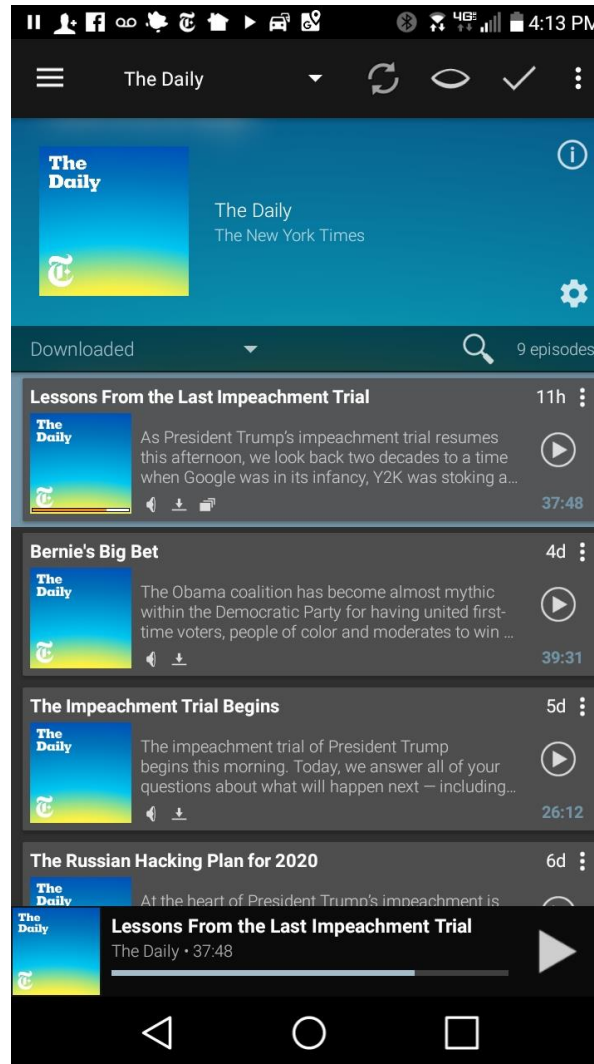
4G 4:13 PM

The Daily

The Daily

The Daily
The New York Times

Downloaded

9 episodes

Lessons From the Last Impeachment Trial
11h
The Daily
As President Trump's impeachment trial resumes this afternoon, we look back two decades to a time when Google was in its infancy, Y2K was stoking a...
37:48

Bernie's Big Bet
4d
The Daily
The Obama coalition has become almost mythic within the Democratic Party for having united first-time voters, people of color and moderates to win ...
39:31

The Impeachment Trial Begins
5d
The Daily
The impeachment trial of President Trump begins this morning. Today, we answer all of your questions about what will happen next — including...
26:12

The Russian Hacking Plan for 2020
6d
The Daily
At the heart of President Trump's impeachment is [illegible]

The Daily
Lessons From the Last Impeachment Trial
The Daily • 37:48